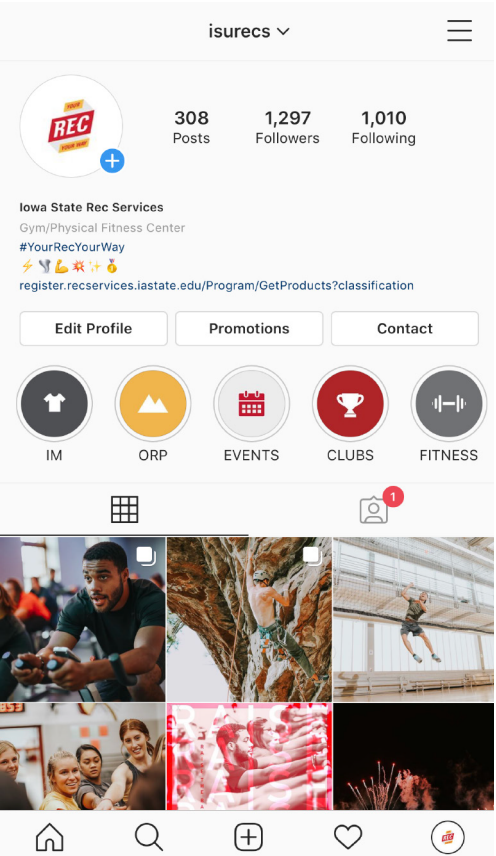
isurecs

YOUR
REC
YOUR WAY

308
Posts

1,297
Followers

1,010
Following

Iowa State Rec Services
Gym/Physical Fitness Center
#YourRecYourWay
⚡🥛💪💥✨🥇
register.recservices.iastate.edu/Program/GetProducts?classification

Edit Profile
Promotions
Contact

IM
ORP
EVENTS
CLUBS
FITNESS

1